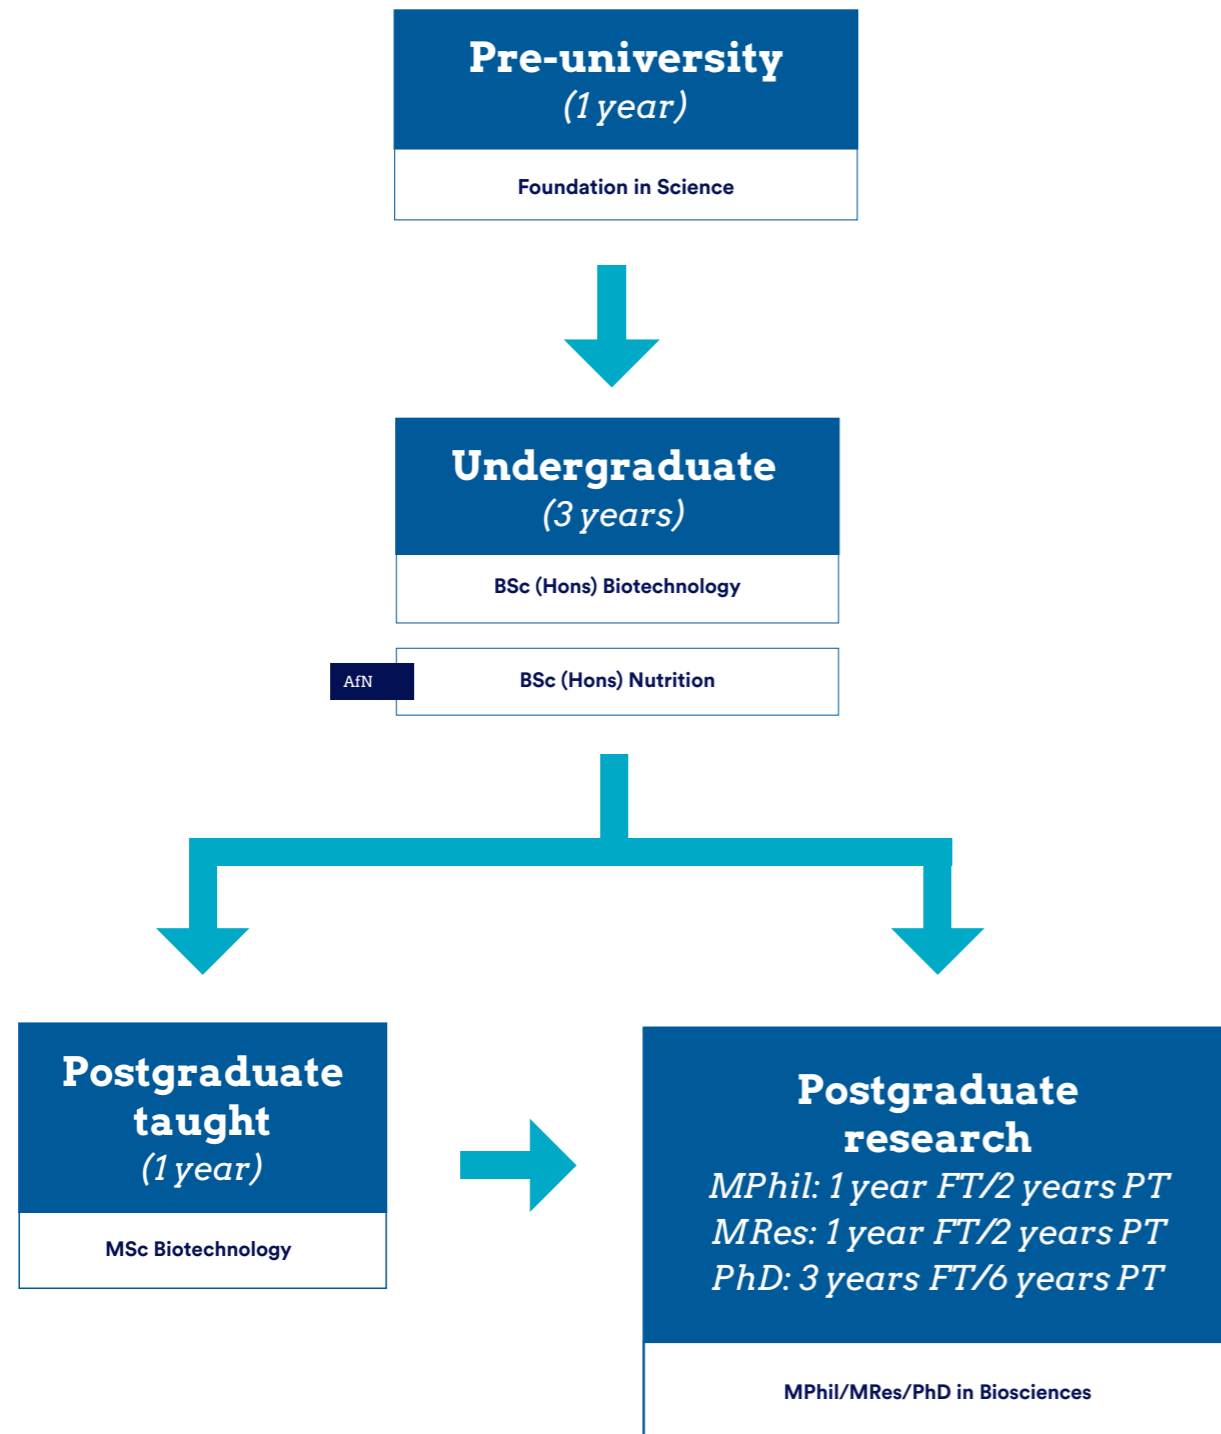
Pre-university
(1 year)

Foundation in Science

Undergraduate
(3 years)

BSc (Hons) Biotechnology

AfN

BSc (Hons) Nutrition

Postgraduate taught
(1 year)

MSc Biotechnology

Postgraduate research
MPhil: 1 year FT/2 years PT
MRes: 1 year FT/2 years PT
PhD: 3 years FT/6 years PT

MPhil/MRes/PhD in Biosciences